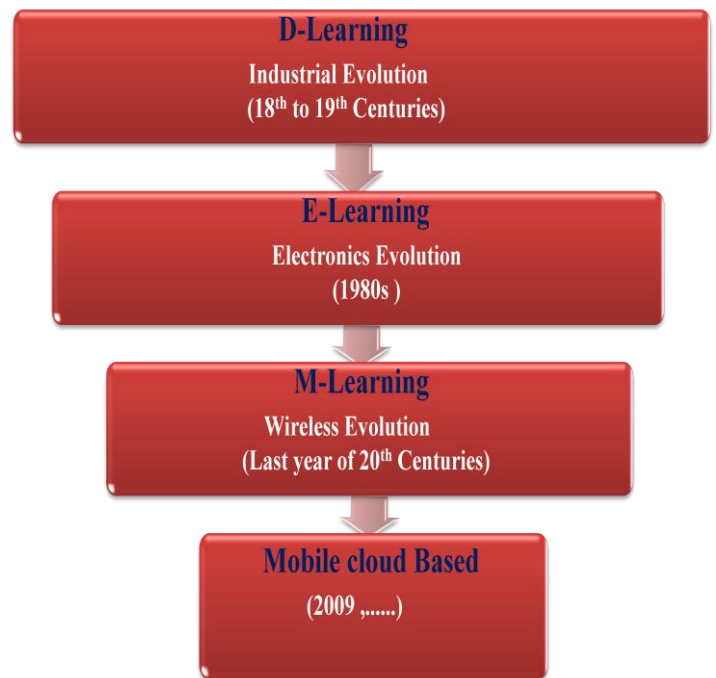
D-Learning
Industrial Evolution
(18$^{th}$ to 19$^{th}$ Centuries)

E-Learning
Electronics Evolution
(1980s )

M-Learning
Wireless Evolution
(Last year of 20$^{th}$ Centuries)

Mobile cloud Based
(2009 ,.....)